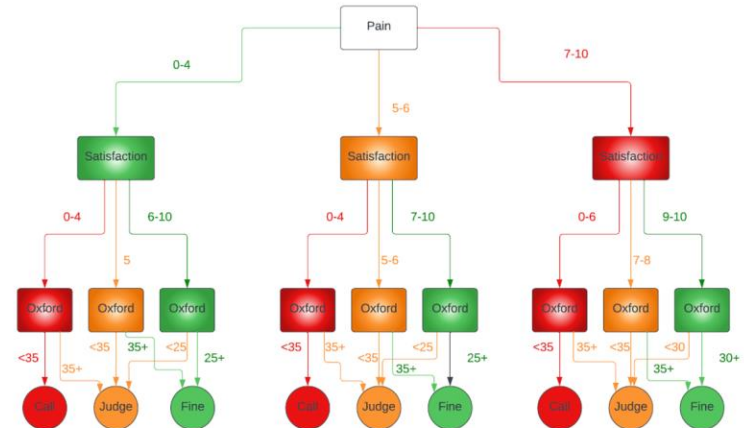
Pain

0-4

5-6

7-10

Satisfaction

Satisfaction

Satisfaction

0-4

5

6-10

0-4

5-6

7-10

0-6

7-8

9-10

Oxford

Oxford

Oxford

Oxford

Oxford

Oxford

Oxford

Oxford

Oxford

<35

35+

<35

35+

<25

25+

<35

35+

<35

<25

35+

25+

<35

35+

<35

<30

35+

30+

Call

Judge

Fine

Call

Judge

Fine

Call

Judge

Fine